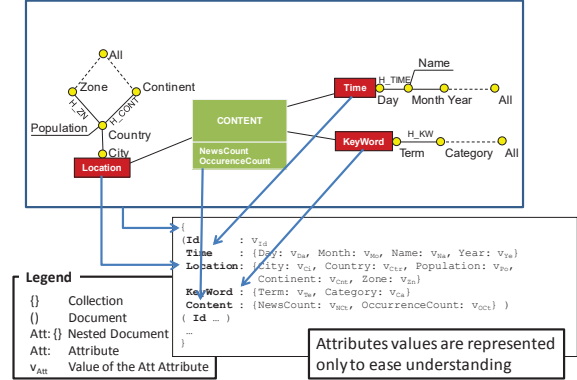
All

Zone

Continent

H_ZN

H_CONT

Population

Country

City

Location

CONTENT

NewsCount
OccurenceCount

Time

H_TIME

Name

Day

Month

Year

All

KeyWord

H_KW

Term

Category

All

{
(Id : $v_{Id}$
Time : {Day: $v_{Da}$, Month: $v_{Mo}$, Name: $v_{Na}$, Year: $v_{Ye}$}
Location: {City: $v_{Ci}$, Country: $v_{Ctr}$, Population: $v_{Po}$, Continent: $v_{Cnt}$, Zone: $v_{Zn}$}
KeyWord : {Term: $v_{Te}$, Category: $v_{Ca}$}
Content : {NewsCount: $v_{NCt}$, OccurrenceCount: $v_{OCt}$} )
( Id … )
…
}

Legend

{} Collection
() Document
Att: {} Nested Document
Att: Attribute
$v_{Att}$ Value of the Att Attribute

Attributes values are represented only to ease understanding